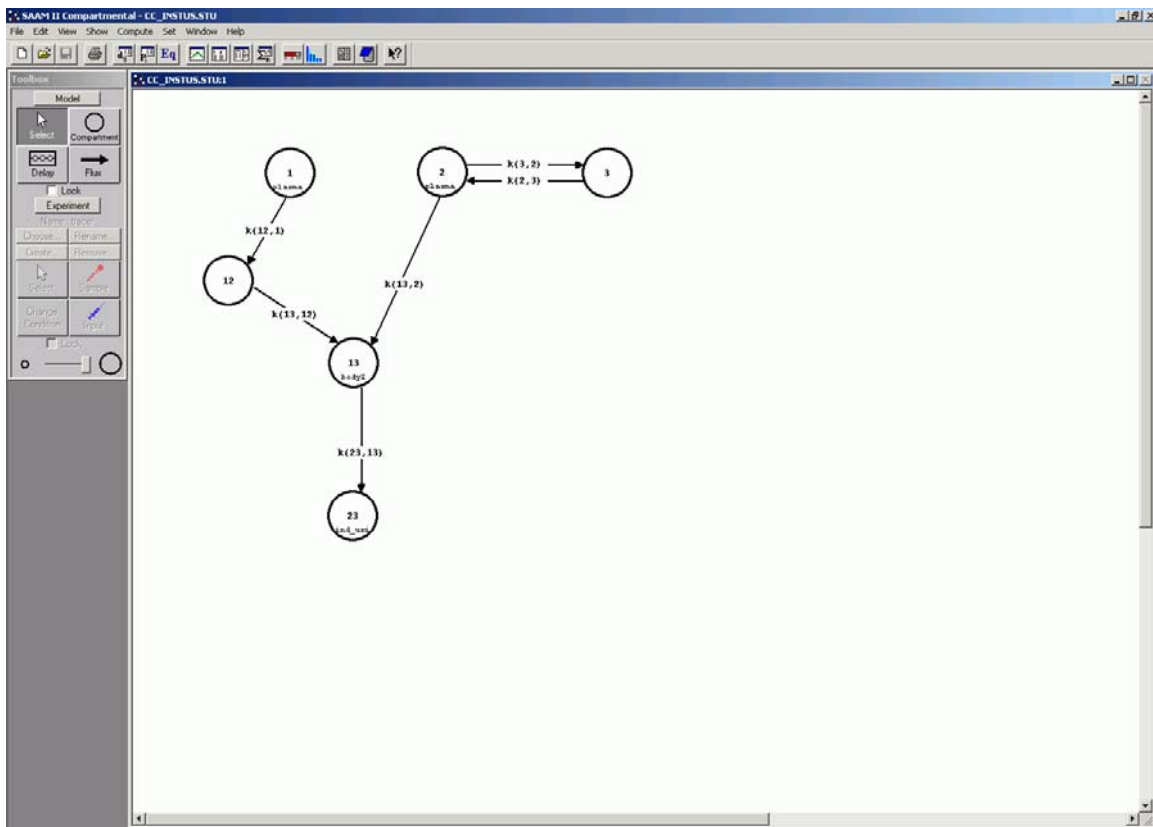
SAAM II Compartmental - CC_INSTUS.STU
File Edit View Show Compute Set Window Help
Eq
Toolbox
CC_INSTUS.STU:1
Model
Select
Compartment
Delay
Flux
Lock
Experiment
Name: tracer
Choose...
Rename...
Create...
Remove...
Select
Sample
Change Condition
Input
Lock

1
plasma
2
plasma
k(3,2)
k(2,3)
3
k(12,1)
12
k(13,2)
k(13,12)
13
body2
k(23,13)
23
ind_uri